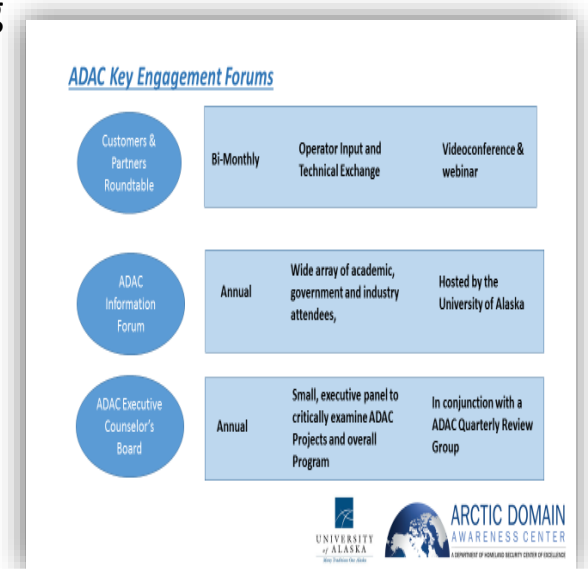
ADAC Key Engagement Forums

| | | | |
|---|---|---|---|
| Customers & Partners Roundtable | Bi-Monthly | Operator Input and Technical Exchange | Videoconference & webinar |
| ADAC Information Forum | Annual | Wide array of academic, government and industry attendees, | Hosted by the University of Alaska |
| ADAC Executive Counselor's Board | Annual | Small, executive panel to critically examine ADAC Projects and overall Program | In conjunction with a ADAC Quarterly Review Group |

UNIVERSITY of ALASKA
Many Traditions One Alaska

ARCTIC DOMAIN AWARENESS CENTER
A DEPARTMENT OF HOMELAND SECURITY CENTER OF EXCELLENCE